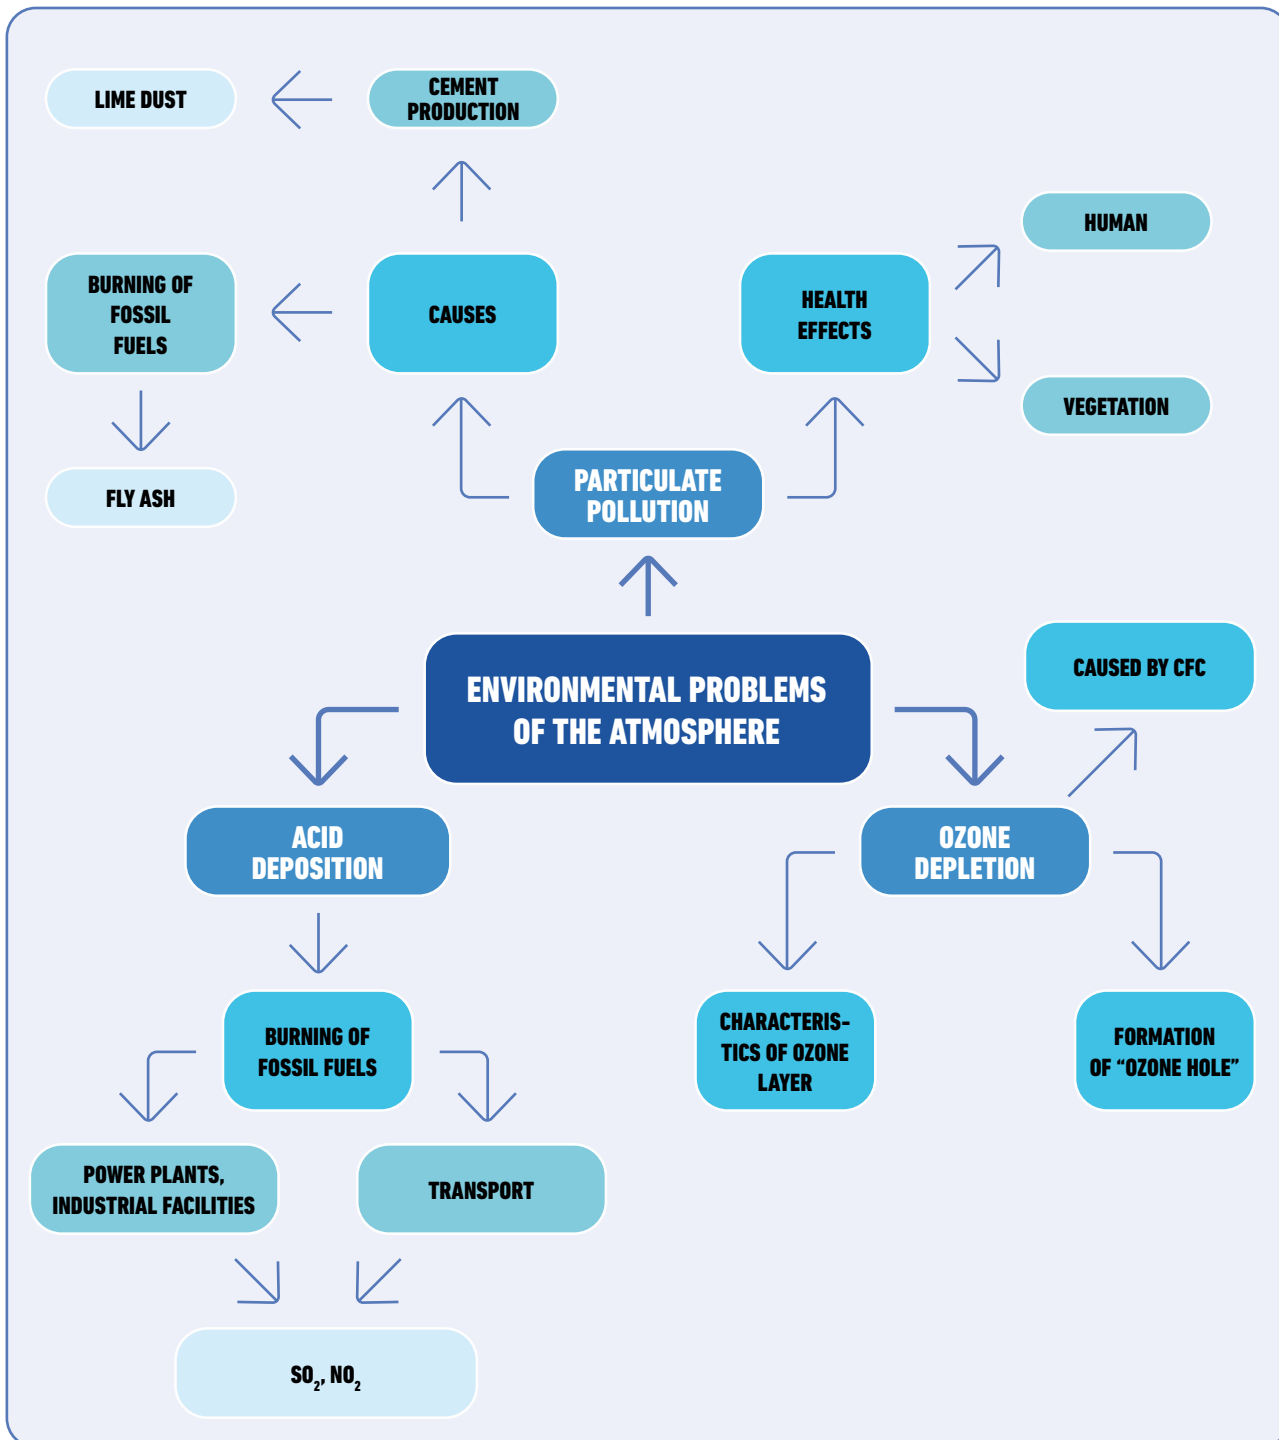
LIME DUST

CEMENT PRODUCTION

BURNING OF FOSSIL FUELS

CAUSES

HEALTH EFFECTS

HUMAN

VEGETATION

FLY ASH

PARTICULATE POLLUTION

ENVIRONMENTAL PROBLEMS OF THE ATMOSPHERE

CAUSED BY CFC

ACID DEPOSITION

OZONE DEPLETION

BURNING OF FOSSIL FUELS

CHARACTERISTICS OF OZONE LAYER

FORMATION OF "OZONE HOLE"

POWER PLANTS, INDUSTRIAL FACILITIES

TRANSPORT

$SO_2$, $NO_2$